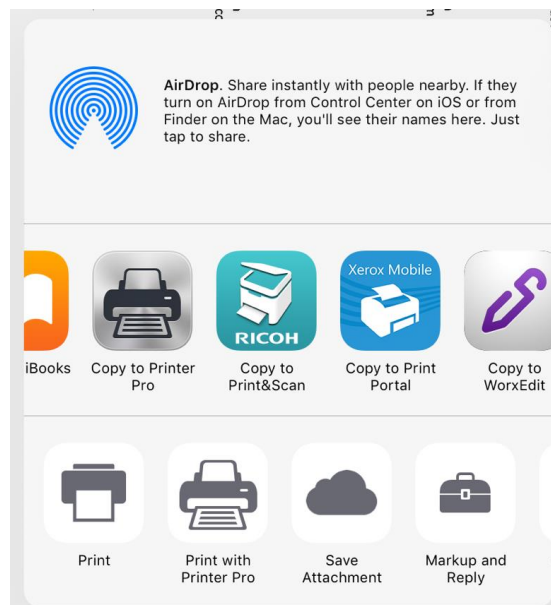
AirDrop. Share instantly with people nearby. If they turn on AirDrop from Control Center on iOS or from Finder on the Mac, you'll see their names here. Just tap to share.

iBooks

Copy to Printer Pro

RICOH

Copy to Print&Scan

Xerox Mobile

Copy to Print Portal

Copy to WorxEdit

Print

Print with Printer Pro

Save Attachment

Markup and Reply